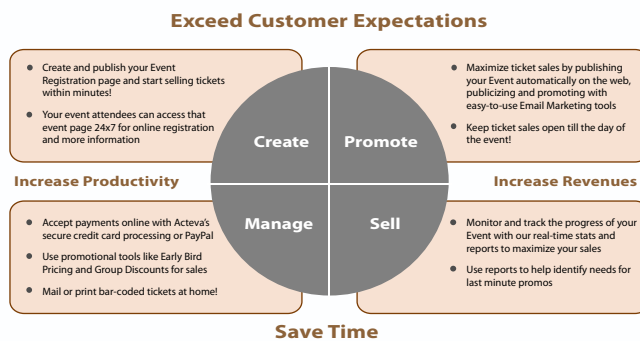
Exceed Customer Expectations

- Create and publish your Event Registration page and start selling tickets within minutes!
- Your event attendees can access that event page 24x7 for online registration and more information

- Maximize ticket sales by publishing your Event automatically on the web, publicizing and promoting with easy-to-use Email Marketing tools
- Keep ticket sales open till the day of the event!

Create

Promote

Manage

Sell

Increase Productivity

Increase Revenues

- Accept payments online with Acteva's secure credit card processing or PayPal
- Use promotional tools like Early Bird Pricing and Group Discounts for sales
- Mail or print bar-coded tickets at home!

- Monitor and track the progress of your Event with our real-time stats and reports to maximize your sales
- Use reports to help identify needs for last minute promos

Save Time